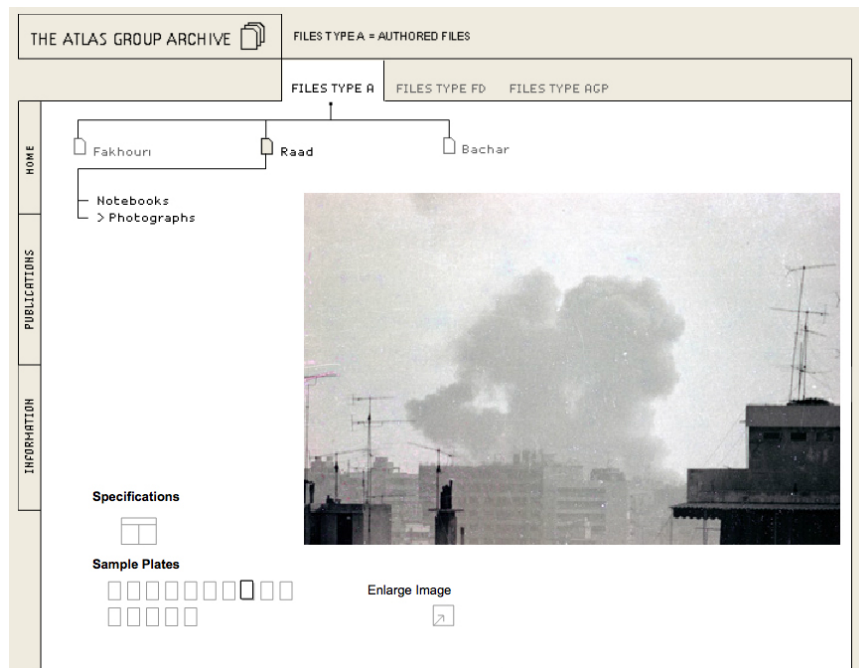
THE ATLAS GROUP ARCHIVE

FILES TYPE A = AUTHORED FILES

FILES TYPE A
FILES TYPE FD
FILES TYPE AGP

HOME
PUBLICATIONS
INFORMATION

Fakhouri
Raad
Bachar

Notebooks
> Photographs

Specifications

Sample Plates

Enlarge Image